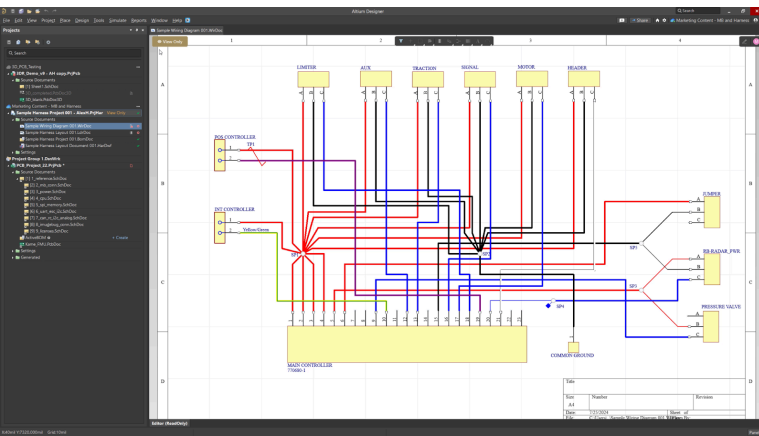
Altium Designer

File Edit View Project Place Design Tools Simulator Reports Window Help

Search

Share

Marketing Content - MB and Harness

Projects

Search

3D_PCB_Testing

SDR_Demo_v8 - AH copy.PrjPcb

Source Documents

Sheet1.SchDoc

SD_Jeans.PcbDoc

Marketing Content - MB and Harness

Sample Harness Project 001 - AlexH.PrjHar

View Only

Source Documents

Sample Wiring Diagram 001.WirDoc

Sample Harness Layout 001.LdrDoc

Sample Harness Project 001.BomDoc

Sample Harness Layout Document 001.HarDraf

Settings

Project Group 1.DsnWrk

PCB_Project_22.PrjPcb *

Source Documents

Settings

Generated

Sample Wiring Diagram 001.WirDoc

View Only

1 2 3 4

A B C D

LIMITER

AUX

TRACTION

SIGNAL

MOTOR

HEADER

POS CONTROLLER

1

2

TP1

INT CONTROLLER

1

2

Yellow/Green

SP2

SP3

SP1

SP5

SP4

JUMPER

A

B

C

RR RADAR_PWR

A

B

C

PRESSURE VALVE

A

B

C

MAIN CONTROLLER

770680-1

COMMON GROUND

Title

Size

A4

Number

Revision

Date

7/21/2024

Sheet of

File

Editor (ReadOnly)

Panels